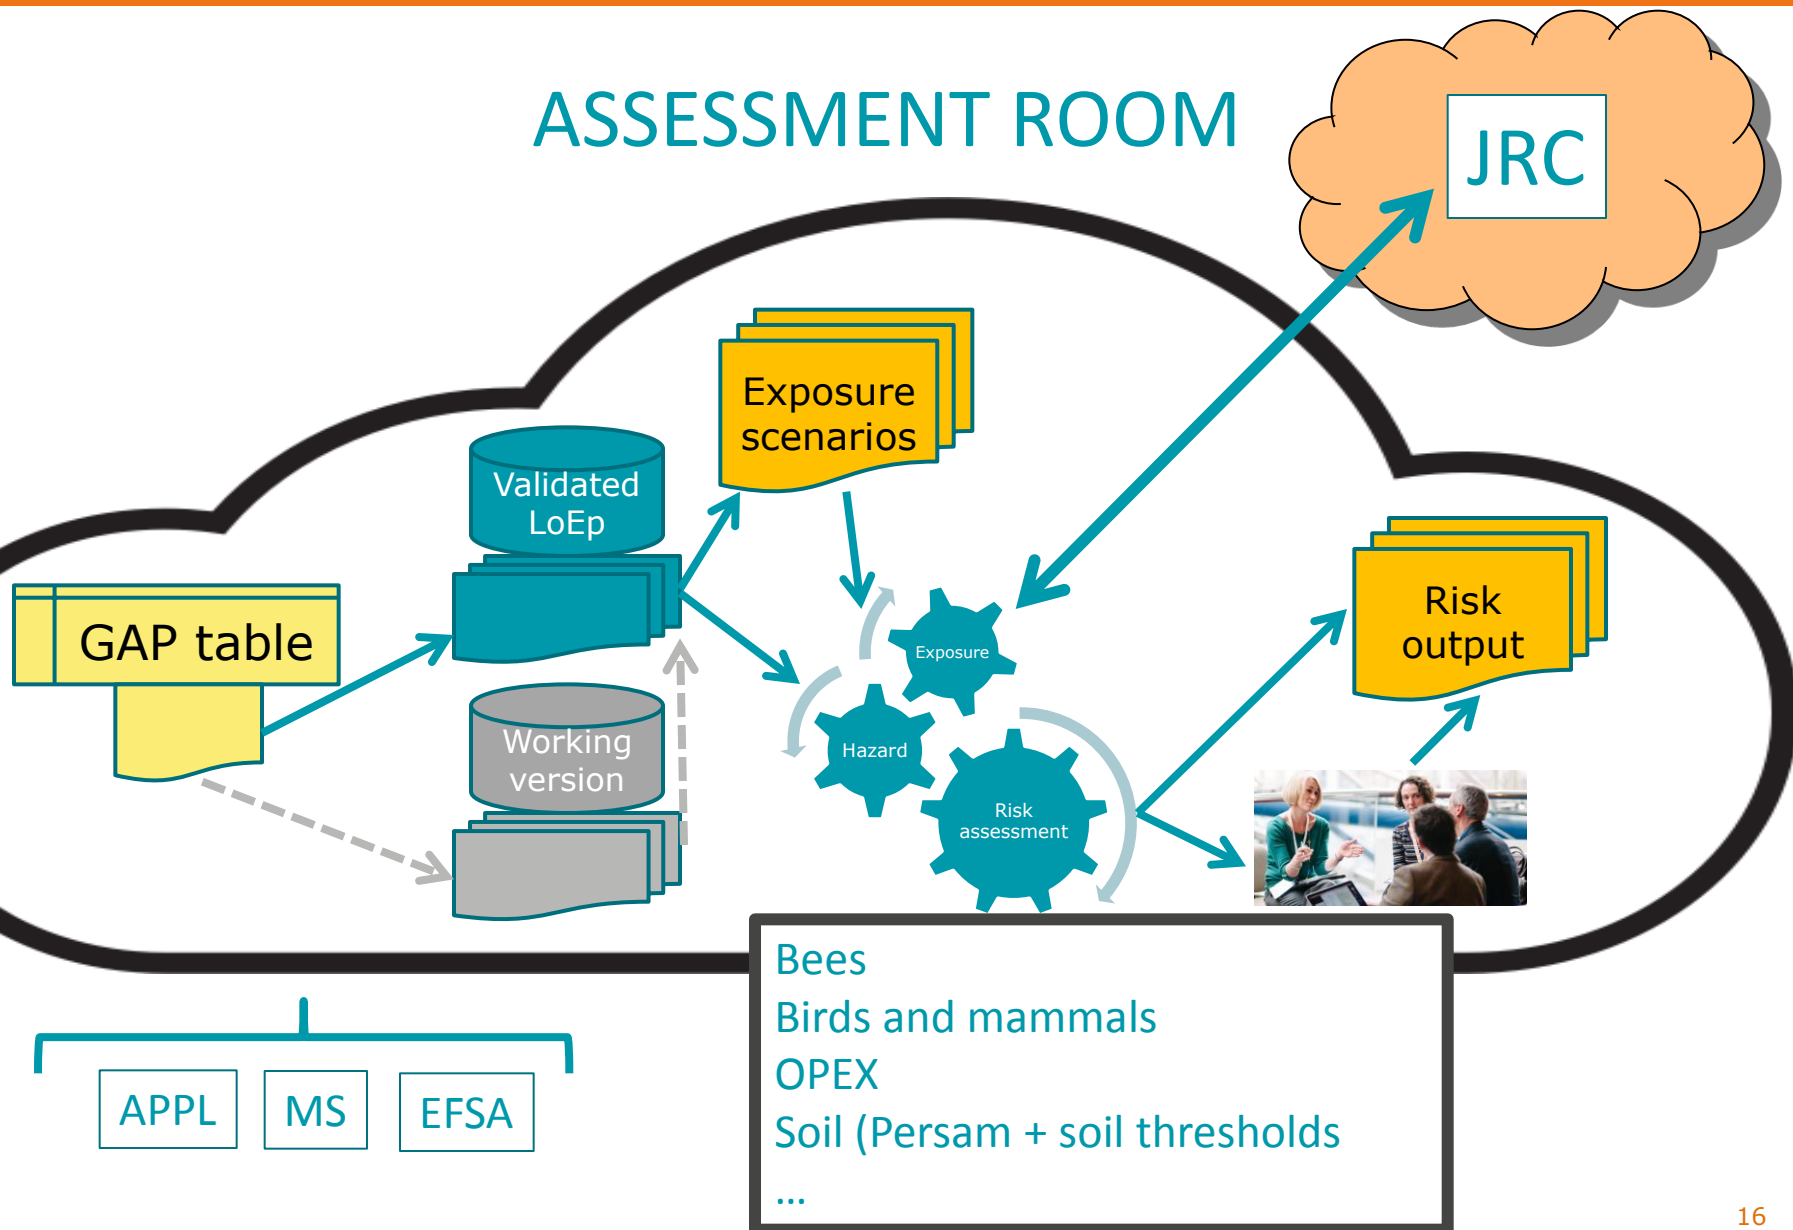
ASSESSMENT ROOM

JRC

Exposure scenarios

Validated LoEp

GAP table

Working version

Exposure

Hazard

Risk assessment

Risk output

Bees
Birds and mammals
OPEX
Soil (Persam + soil thresholds
...

APPL

MS

EFSA

16